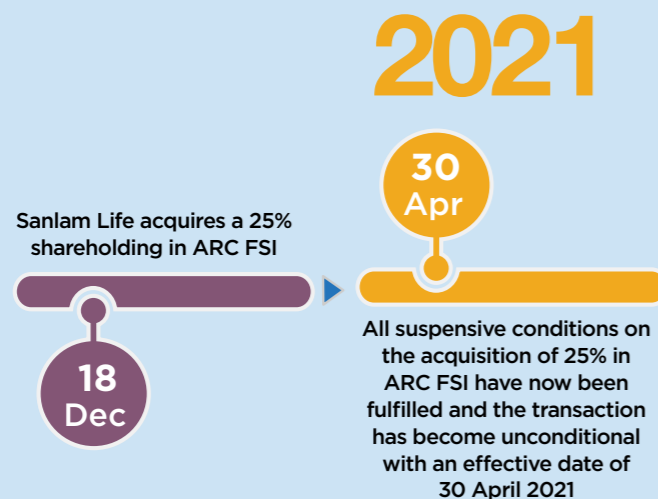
2021

30
Apr

Sanlam Life acquires a 25% shareholding in ARC FSI

18
Dec

All suspensive conditions on the acquisition of 25% in ARC FSI have now been fulfilled and the transaction has become unconditional with an effective date of 30 April 2021